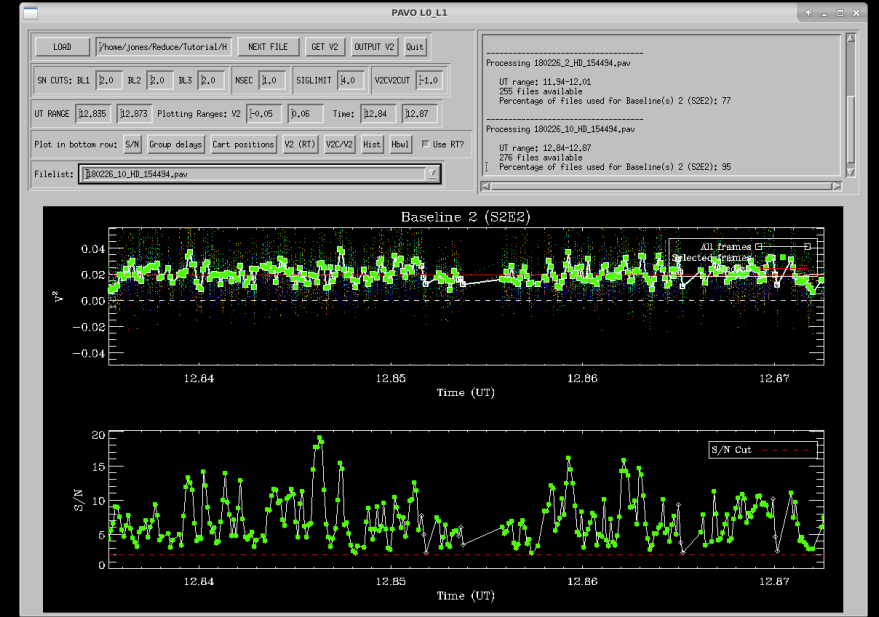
PAVO L0_L1

LOAD /home/jones/Reduce/Tutorial/H NEXT FILE GET V2 OUTPUT V2 Quit

SN CUTS: BL1 2.0 BL2 2.0 BL3 2.0 NSEC 1.0 SIGLIMIT 4.0 V2CV2CUT -1.0

UT RANGE 12.835 12.873 Plotting Ranges: V2 -0.05 0.06 Time: 12.84 12.87

Plot in bottom row: S/N Group delays Cart positions V2 (RT) V2C/V2 Hist Hbwl Use RT?

Filelist: 180226_10_HD_154494.pav

-----------------------------------
Processing 180226_2_HD_154494.pav

UT range: 11.94-12.01
255 files available
Percentage of files used for Baseline(s) 2 (S2E2): 77

-----------------------------------
Processing 180226_10_HD_154494.pav

UT range: 12.84-12.87
276 files available
Percentage of files used for Baseline(s) 2 (S2E2): 95

Baseline 2 (S2E2)

All frames
Selected frames

$V^2$

0.04
0.02
0.00
-0.02
-0.04

12.84 12.85 12.86 12.87
Time (UT)

S/N Cut

S/N

20
15
10
5
0

12.84 12.85 12.86 12.87
Time (UT)